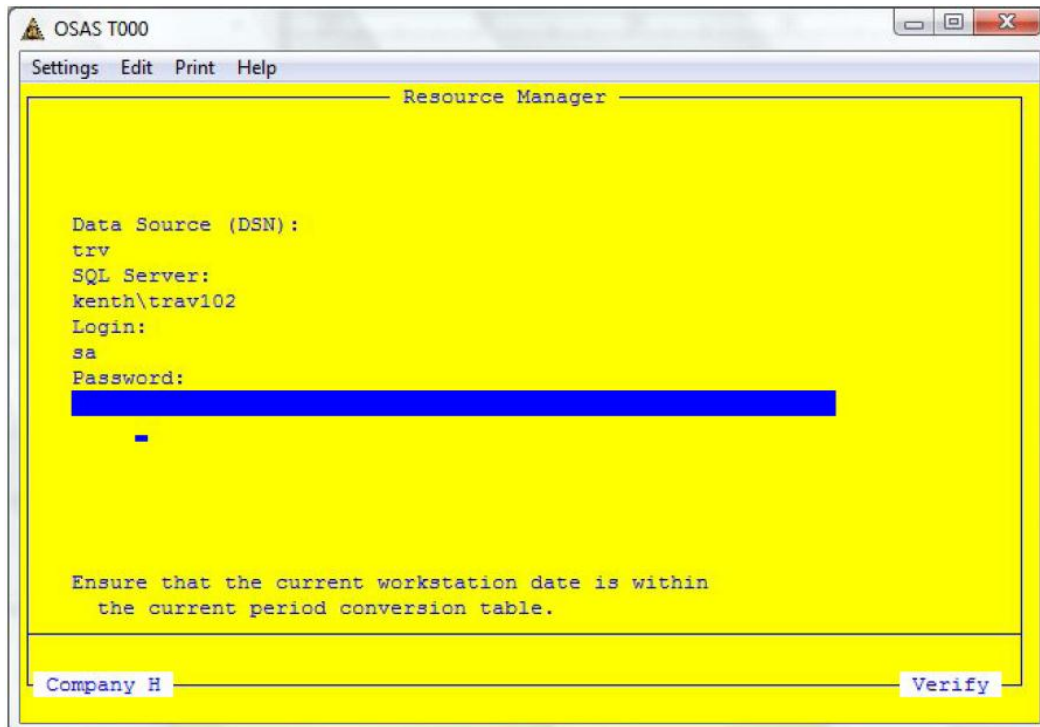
OSAS T000

Settings Edit Print Help

Resource Manager

Data Source (DSN):
trv
SQL Server:
kenth\trav102
Login:
sa
Password:

Ensure that the current workstation date is within the current period conversion table.

Company H

Verify